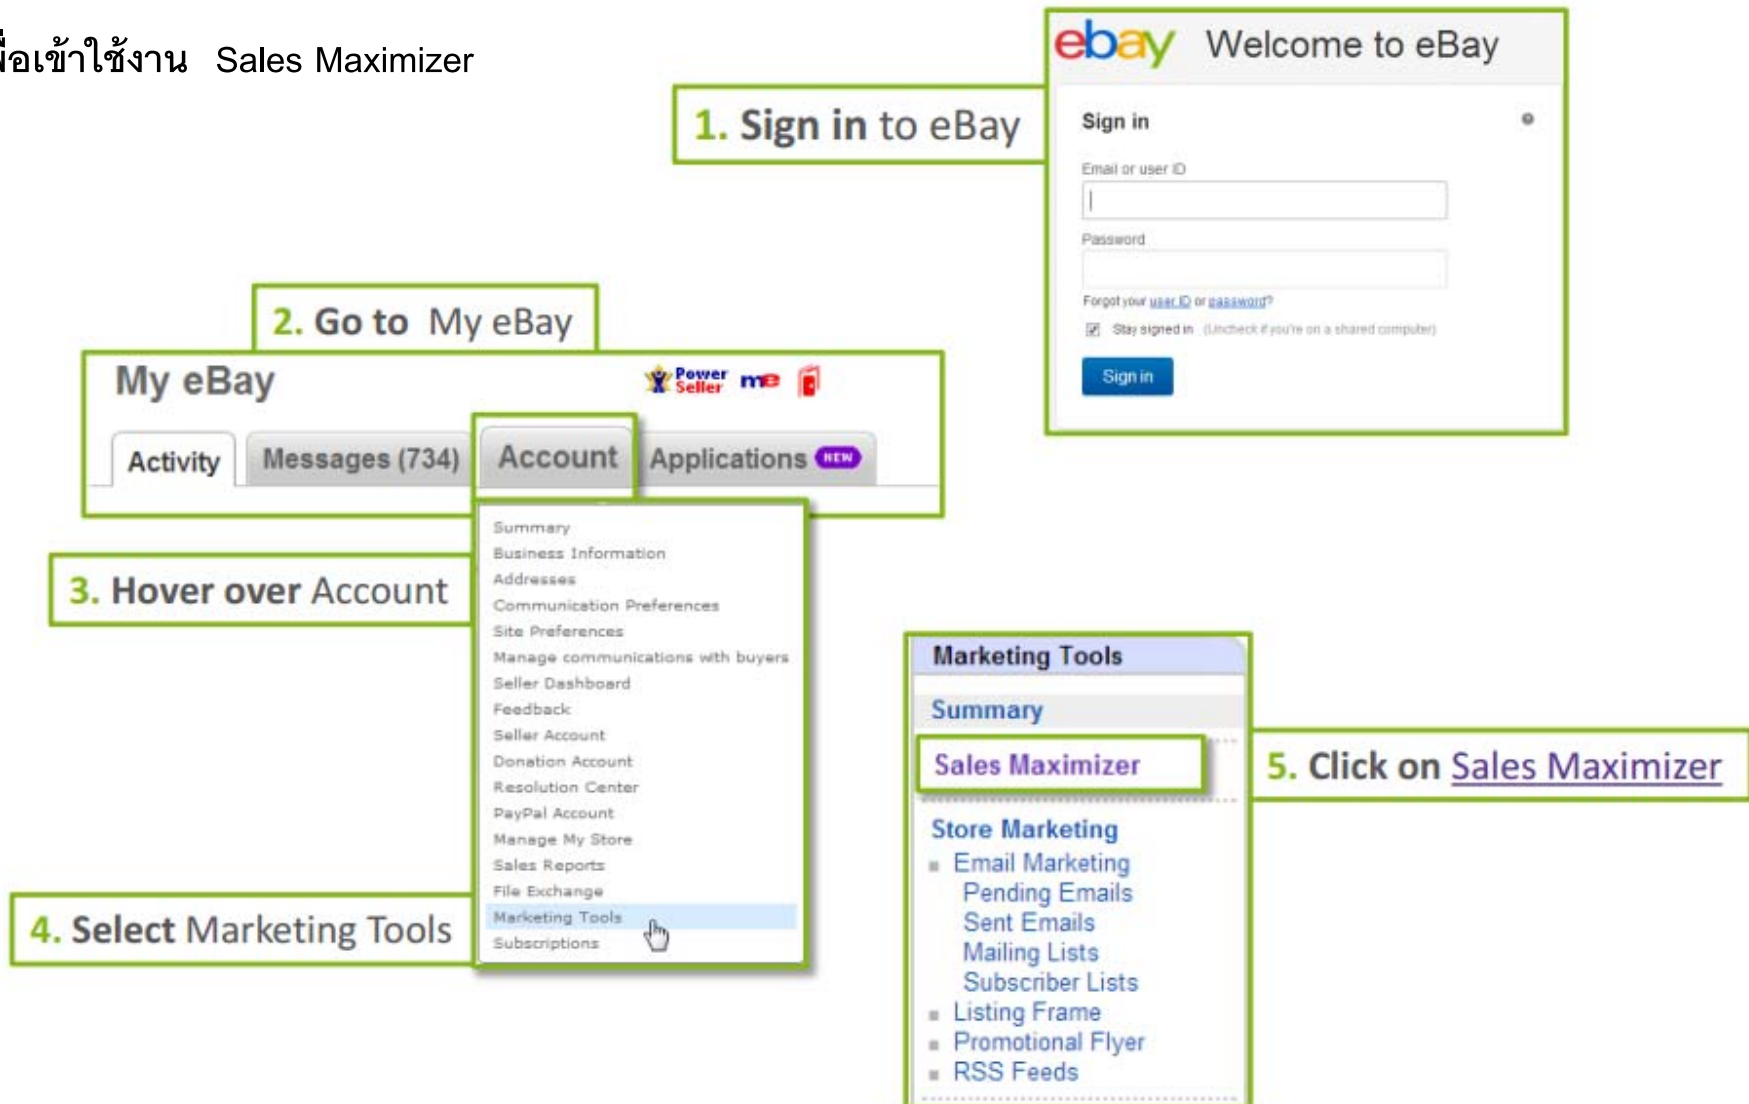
ื่อเข้าใช้งาน Sales Maximizer

ebay Welcome to eBay

1. Sign in to eBay

Sign in

Email or user ID

Password

Forgot your user ID or password?

Stay signed in (Uncheck if you're on a shared computer)

Sign in

2. Go to My eBay

My eBay

Power Seller me

Activity

Messages (734)

Account

Applications NEW

Summary
Business Information
Addresses
Communication Preferences
Site Preferences
Manage communications with buyers
Seller Dashboard
Feedback
Seller Account
Donation Account
Resolution Center
PayPal Account
Manage My Store
Sales Reports
File Exchange
Marketing Tools
Subscriptions

3. Hover over Account

4. Select Marketing Tools

Marketing Tools

Summary

Sales Maximizer

5. Click on Sales Maximizer

Store Marketing
Email Marketing
Pending Emails
Sent Emails
Mailing Lists
Subscriber Lists
Listing Frame
Promotional Flyer
RSS Feeds